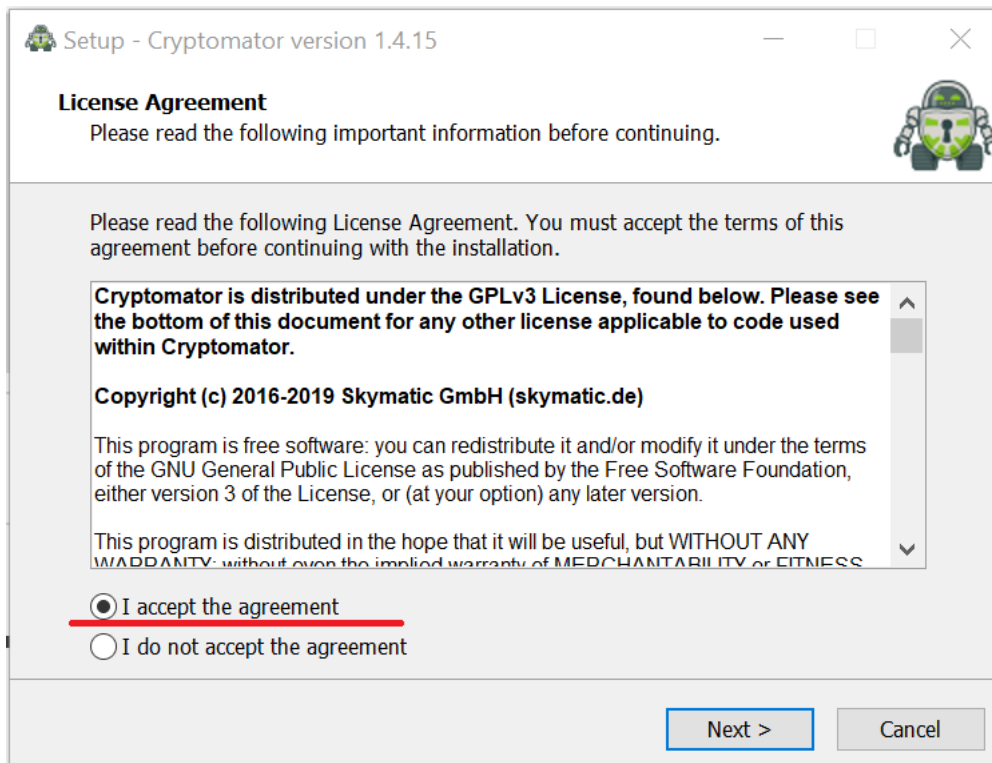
Setup - Cryptomator version 1.4.15

License Agreement
Please read the following important information before continuing.

Please read the following License Agreement. You must accept the terms of this agreement before continuing with the installation.

Cryptomator is distributed under the GPLv3 License, found below. Please see the bottom of this document for any other license applicable to code used within Cryptomator.

Copyright (c) 2016-2019 Skymatic GmbH (skymatic.de)

This program is free software: you can redistribute it and/or modify it under the terms of the GNU General Public License as published by the Free Software Foundation, either version 3 of the License, or (at your option) any later version.

This program is distributed in the hope that it will be useful, but WITHOUT ANY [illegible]

I accept the agreement
I do not accept the agreement

Next >
Cancel